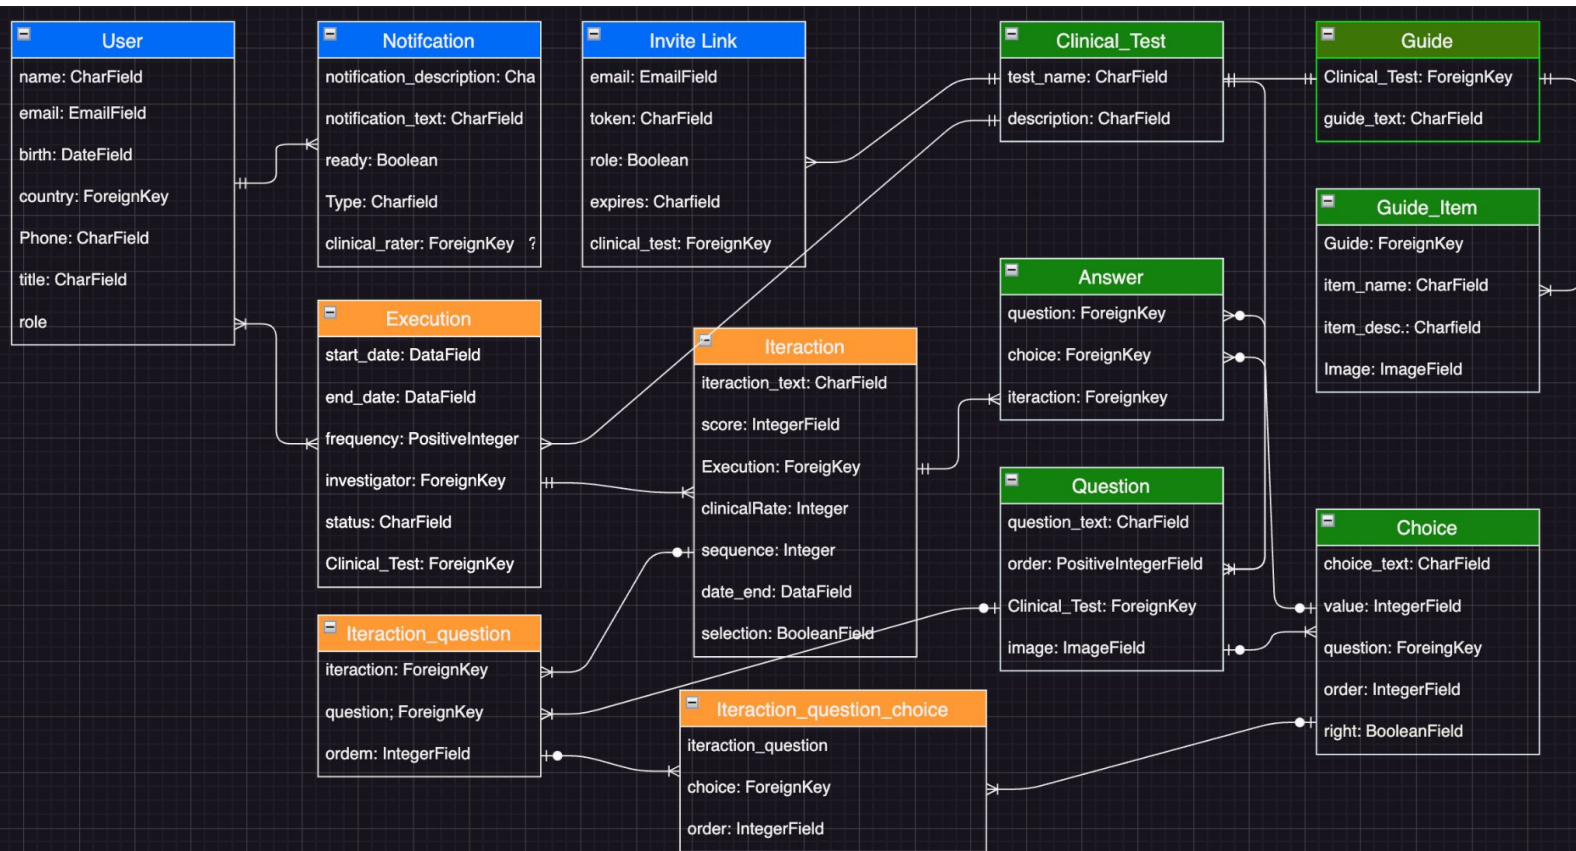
User
name: CharField
email: EmailField
birth: DateField
country: ForeignKey
Phone: CharField
title: CharField
role

Notifcation
notification_description: Cha
notification_text: CharField
ready: Boolean
Type: Charfield
clinical_rater: ForeignKey ?

Invite Link
email: EmailField
token: CharField
role: Boolean
expires: Charfield
clinical_test: ForeignKey

Clinical_Test
test_name: CharField
description: CharField

Guide
Clinical_Test: ForeignKey
guide_text: CharField

Guide_Item
Guide: ForeignKey
item_name: CharField
item_desc.: Charfield
Image: ImageField

Execution
start_date: DataField
end_date: DataField
frequency: PositiveInteger
investigator: ForeignKey
status: CharField
Clinical_Test: ForeignKey

Iteraction
iteraction_text: CharField
score: IntegerField
Execution: ForeigKey
clinicalRate: Integer
sequence: Integer
date_end: DataField
selection: BooleanField

Answer
question: ForeignKey
choice: ForeignKey
iteraction: Foreignkey

Question
question_text: CharField
order: PositiveIntegerField
Clinical_Test: ForeignKey
image: ImageField

Choice
choice_text: CharField
value: IntegerField
question: ForeingKey
order: IntegerField
right: BooleanField

Iteraction_question
iteraction: ForeignKey
question; ForeignKey
ordem: IntegerField

Iteraction_question_choice
iteraction_question
choice: ForeignKey
order: IntegerField